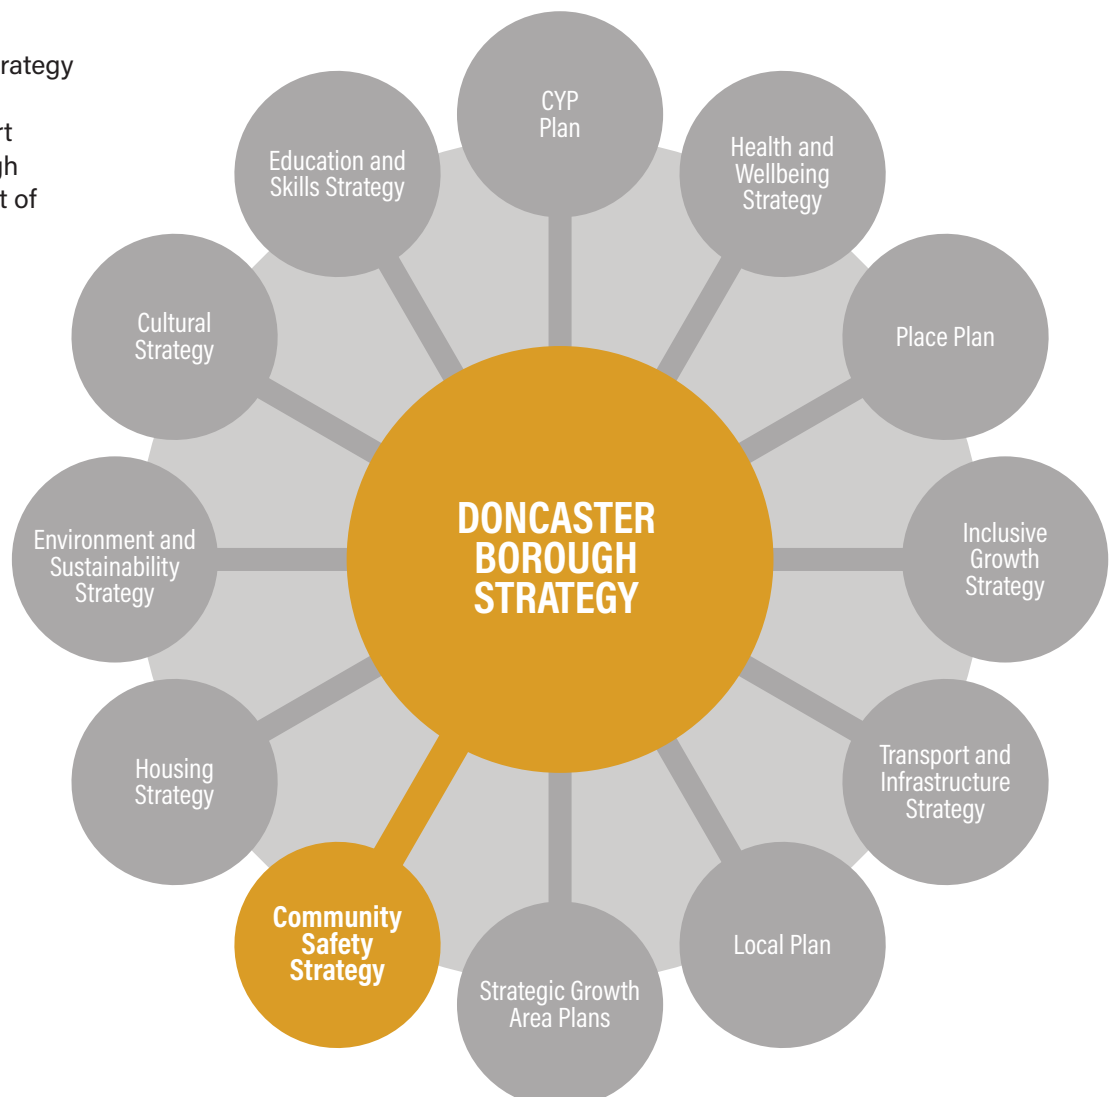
rategy

rt
gh
t of

DONCASTER BOROUGH STRATEGY

CYP Plan

Health and Wellbeing Strategy

Place Plan

Inclusive Growth Strategy

Transport and Infrastructure Strategy

Local Plan

Strategic Growth Area Plans

Community Safety Strategy

Housing Strategy

Environment and Sustainability Strategy

Cultural Strategy

Education and Skills Strategy